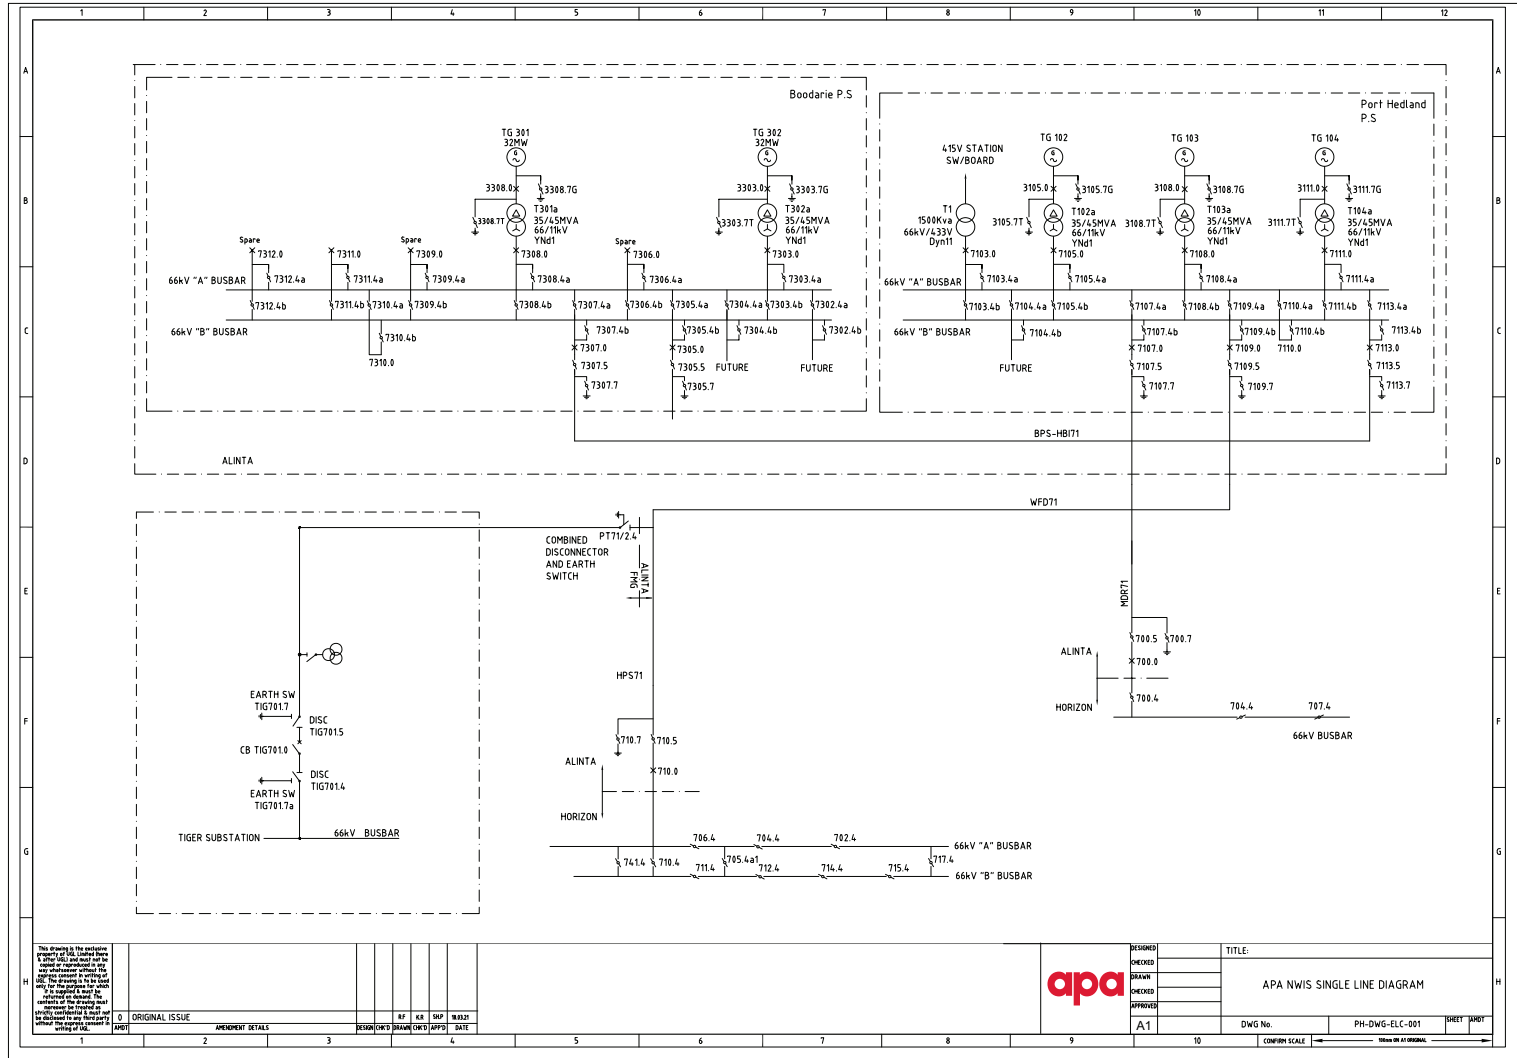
1 2 3 4 5 6 7 8 9 10 11 12

A B C D E F G H

Boodarie P.S

TG 301
32MW
G

TG 302
32MW
G

3308.0 3308.7G
3308.7T
T301a
35/45MVA
66/11kV
YNd1

3303.0 3303.7G
3303.7T
T302a
35/45MVA
66/11kV
YNd1

Spare 7312.0
7311.0
Spare 7309.0
7308.0
Spare 7306.0
7303.0

66kV "A" BUSBAR
7312.4a 7311.4a 7309.4a 7308.4a 7306.4a 7303.4a
7312.4b 7311.4b 7310.4a 7309.4b 7308.4b 7307.4a 7306.4b 7305.4a 7304.4a 7303.4b 7302.4a

66kV "B" BUSBAR
7310.4b
7310.0
7307.4b
7307.0
7307.5
7307.7
7305.4b
7305.0
7305.5
7305.7
FUTURE
7304.4b
7302.4b
FUTURE

Port Hedland
P.S

415V STATION
SW/BOARD
T1
1500Kva
66kV/433V
Dyn11
7103.0

TG 102
G
3105.0 3105.7G
3105.7T
T102a
35/45MVA
66/11kV
YNd1
7105.0

TG 103
G
3108.0 3108.7G
3108.7T
T103a
35/45MVA
66/11kV
YNd1
7108.0

TG 104
G
3111.0 3111.7G
3111.7T
T104a
35/45MVA
66/11kV
YNd1
7111.0

66kV "A" BUSBAR
7103.4a 7105.4a 7108.4a 7111.4a
7103.4b 7104.4a 7105.4b 7107.4a 7108.4b 7109.4a 7110.4a 7111.4b 7113.4a

66kV "B" BUSBAR
7104.4b
FUTURE
7107.4b
7107.0
7107.5
7107.7
7109.4b
7109.0
7109.5
7109.7
7110.4b
7110.0
7113.4b
7113.0
7113.5
7113.7

BPS-HBI71

ALINTA

WFD71

PT71/2.4
COMBINED
DISCONNECTOR
AND EARTH
SWITCH
ALINTA
FMG

MDR71

700.5 700.7
ALINTA
700.0
HORIZON
700.4
704.4 707.4
66kV BUSBAR

EARTH SW
TIG701.7
DISC
TIG701.5
CB TIG701.0
DISC
TIG701.4
EARTH SW
TIG701.7a
TIGER SUBSTATION
66kV BUSBAR

HPS71
710.7 710.5
ALINTA
710.0
HORIZON

706.4 704.4 702.4
66kV "A" BUSBAR
741.4 710.4 711.4 705.4a1 712.4 714.4 715.4 717.4
66kV "B" BUSBAR

This drawing is the exclusive property of UGL Limited (here & after UGL) and must not be copied or reproduced in any way whatsoever without the express consent in writing of UGL. The drawing is to be used only for the purpose for which it is supplied & must be returned on demand. The contents of the drawing must moreover be treated as strictly confidential & must not be disclosed to any third party without the express consent in writing of UGL.

0 ORIGINAL ISSUE RF KR SNP 18.03.21
AMDT AMENDMENT DETAILS DESIGN CHK'D DRAWN CHK'D APP'D DATE

apa

DESIGNED
CHECKED
DRAWN
CHECKED
APPROVED

TITLE:
APA NWIS SINGLE LINE DIAGRAM

A1
DWG No.
PH-DWG-ELC-001
SHEET AMDT
CONFIRM SCALE
100mm ON A1 ORIGINAL